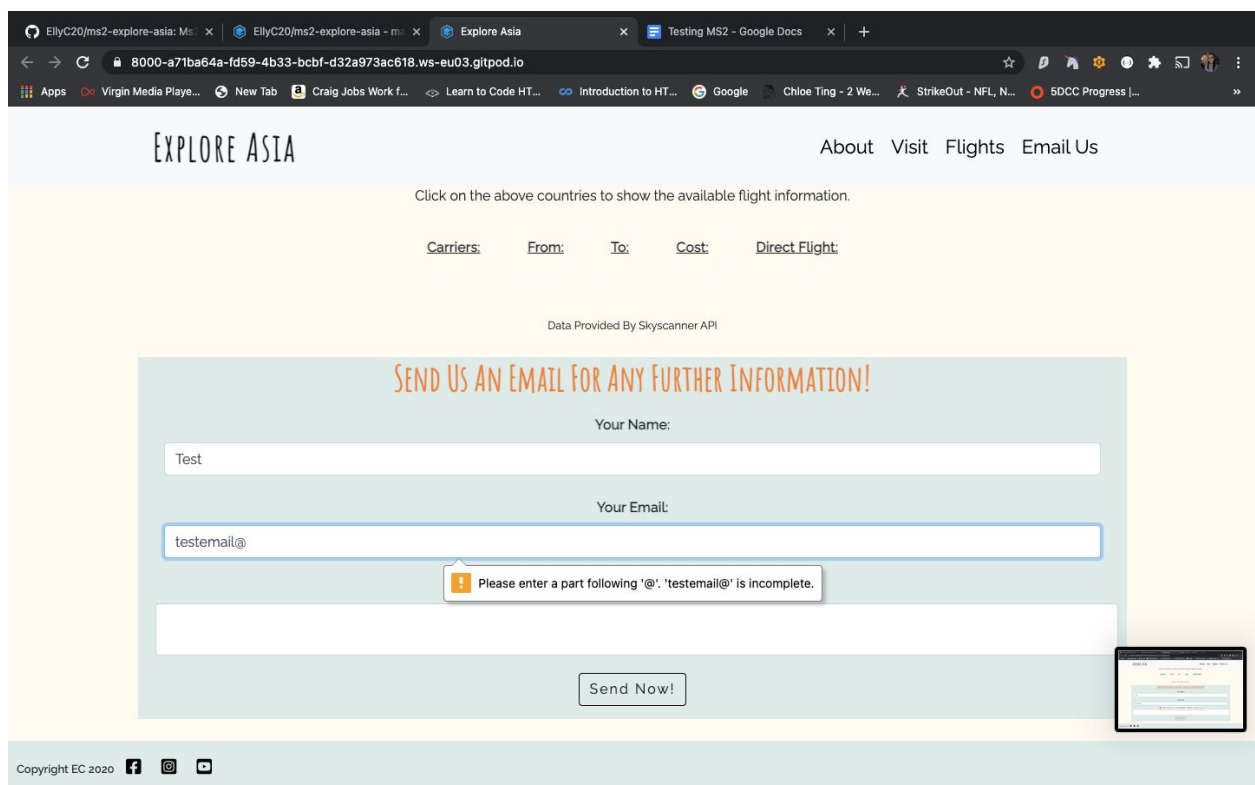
EllyC20/ms2-explore-asia: Ms | EllyC20/ms2-explore-asia - m | Explore Asia | Testing MS2 - Google Docs

8000-a71ba64a-fd59-4b33-bcbf-d32a973ac618.ws-eu03.gitpod.io

Apps Virgin Media Playe... New Tab Craig Jobs Work f... Learn to Code HT... Introduction to HT... Google Chloe Ting - 2 We... StrikeOut - NFL, N... 5DCC Progress |...

EXPLORE ASIA

About Visit Flights Email Us

Click on the above countries to show the available flight information.

Carriers: From: To: Cost: Direct Flight:

Data Provided By Skyscanner API

SEND US AN EMAIL FOR ANY FURTHER INFORMATION!

Your Name:

Test

Your Email:

testemail@

Please enter a part following '@'. 'testemail@' is incomplete.

Send Now!

Copyright EC 2020